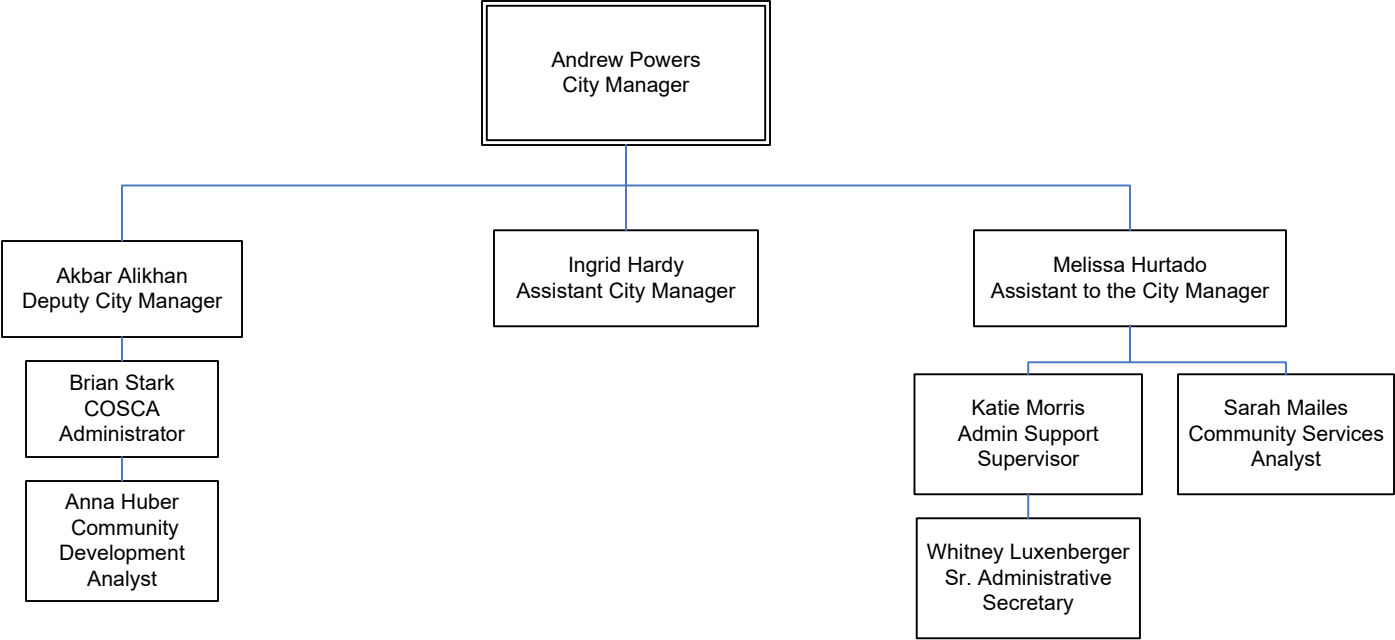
Andrew Powers
City Manager

Akbar Alikhan
Deputy City Manager

Brian Stark
COSCA
Administrator

Anna Huber
Community
Development
Analyst

Ingrid Hardy
Assistant City Manager

Melissa Hurtado
Assistant to the City Manager

Katie Morris
Admin Support
Supervisor

Whitney Luxenberger
Sr. Administrative
Secretary

Sarah Mailes
Community Services
Analyst